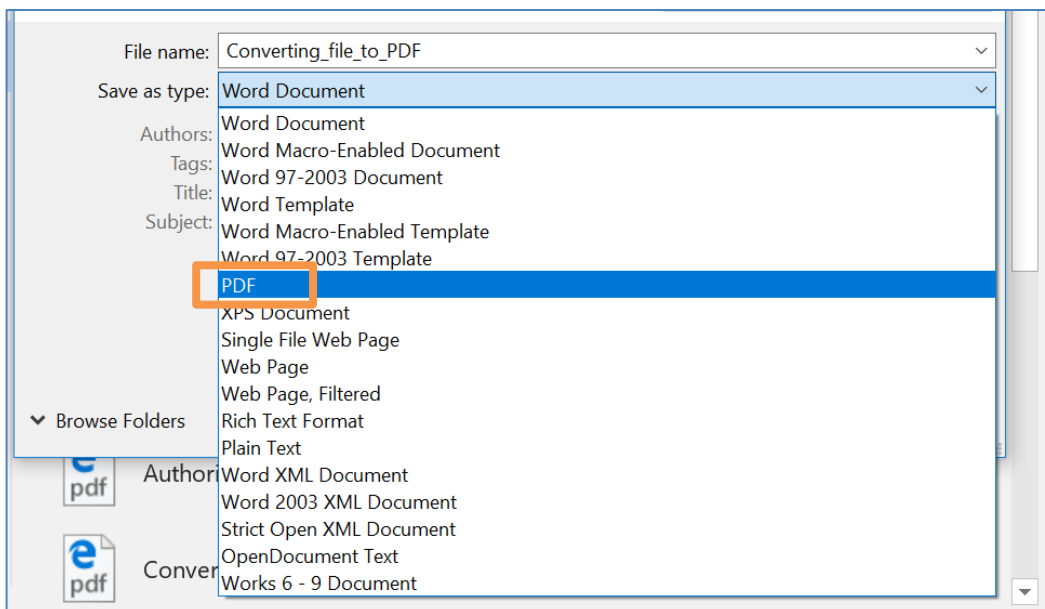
File name: Converting_file_to_PDF

Save as type: Word Document

Authors:
Tags:
Title:
Subject:

Word Document
Word Macro-Enabled Document
Word 97-2003 Document
Word Template
Word Macro-Enabled Template
Word 97-2003 Template
PDF
XPS Document
Single File Web Page
Web Page
Web Page, Filtered
Rich Text Format
Plain Text
Word XML Document
Word 2003 XML Document
Strict Open XML Document
OpenDocument Text
Works 6 - 9 Document

Browse Folders

pdf Authori

pdf Conver